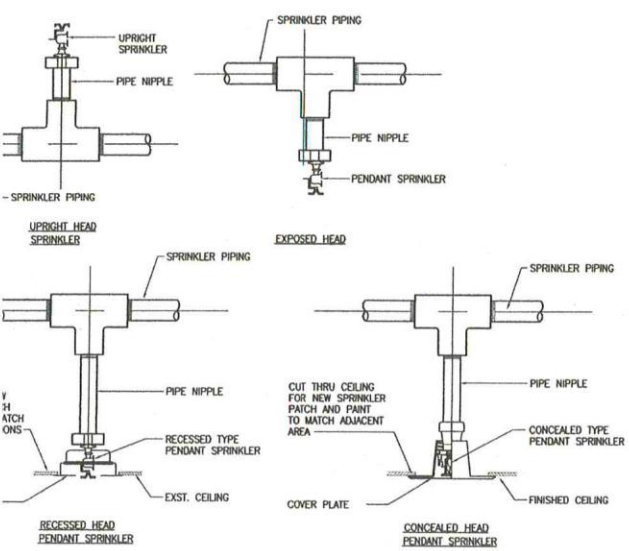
UPRIGHT SPRINKLER

PIPE NIPPLE

SPRINKLER PIPING

UPRIGHT HEAD SPRINKLER

SPRINKLER PIPING

PIPE NIPPLE

PENDANT SPRINKLER

EXPOSED HEAD

SPRINKLER PIPING

Y
H
ATCH
ONS

PIPE NIPPLE

RECESSED TYPE PENDANT SPRINKLER

EXST. CEILING

RECESSED HEAD PENDANT SPRINKLER

SPRINKLER PIPING

CUT THRU CEILING FOR NEW SPRINKLER PATCH AND PAINT TO MATCH ADJACENT AREA

PIPE NIPPLE

CONCEALED TYPE PENDANT SPRINKLER

COVER PLATE

FINISHED CEILING

CONCEALED HEAD PENDANT SPRINKLER